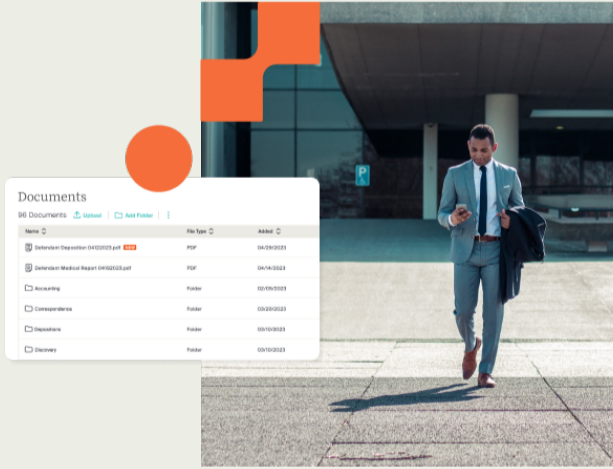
Documents

96 Documents Upload Add Folder

| Name | File Type | Added |
|---|---|---|
| Defendant Deposition 04122023.pdf NEW | PDF | 04/26/2023 |
| Defendant Medical Report 04152023.pdf | PDF | 04/14/2023 |
| Accounting | Folder | 02/05/2023 |
| Correspondence | Folder | 03/20/2023 |
| Depositions | Folder | 03/10/2023 |
| Discovery | Folder | 03/10/2023 |

P